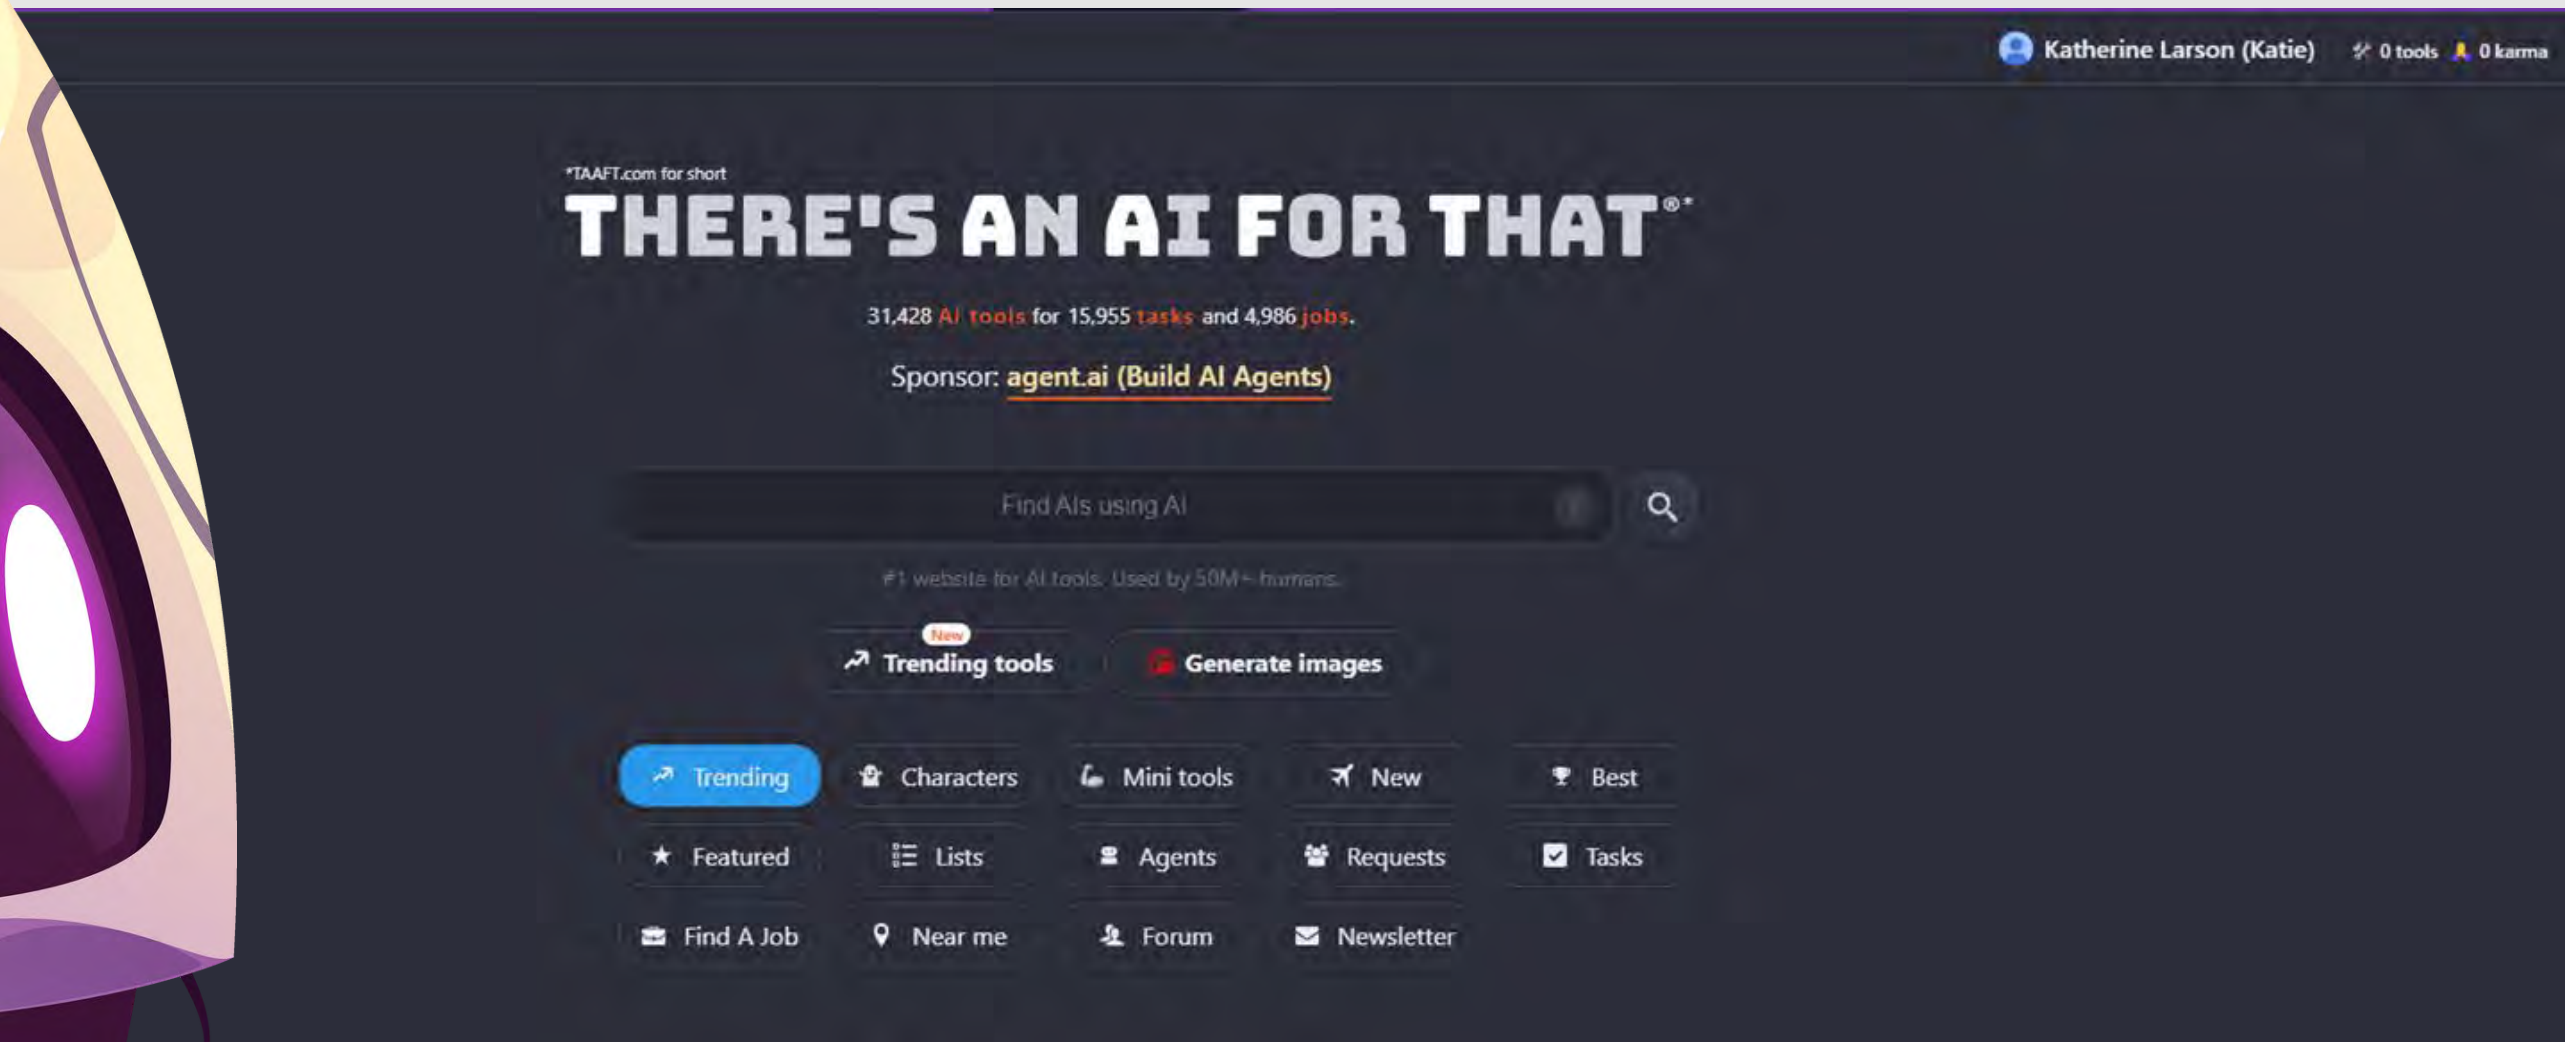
Katherine Larson (Katie) 0 tools 0 karma

*TAAFT.com for short

THERE'S AN AI FOR THAT®*

31,428 AI tools for 15,955 tasks and 4,986 jobs.

Sponsor: agent.ai (Build AI Agents)

Find AIs using AI

#1 website for AI tools. Used by 50M+ humans.

New

Trending tools

Generate images

Trending
Characters
Mini tools
New
Best
Featured
Lists
Agents
Requests
Tasks
Find A Job
Near me
Forum
Newsletter